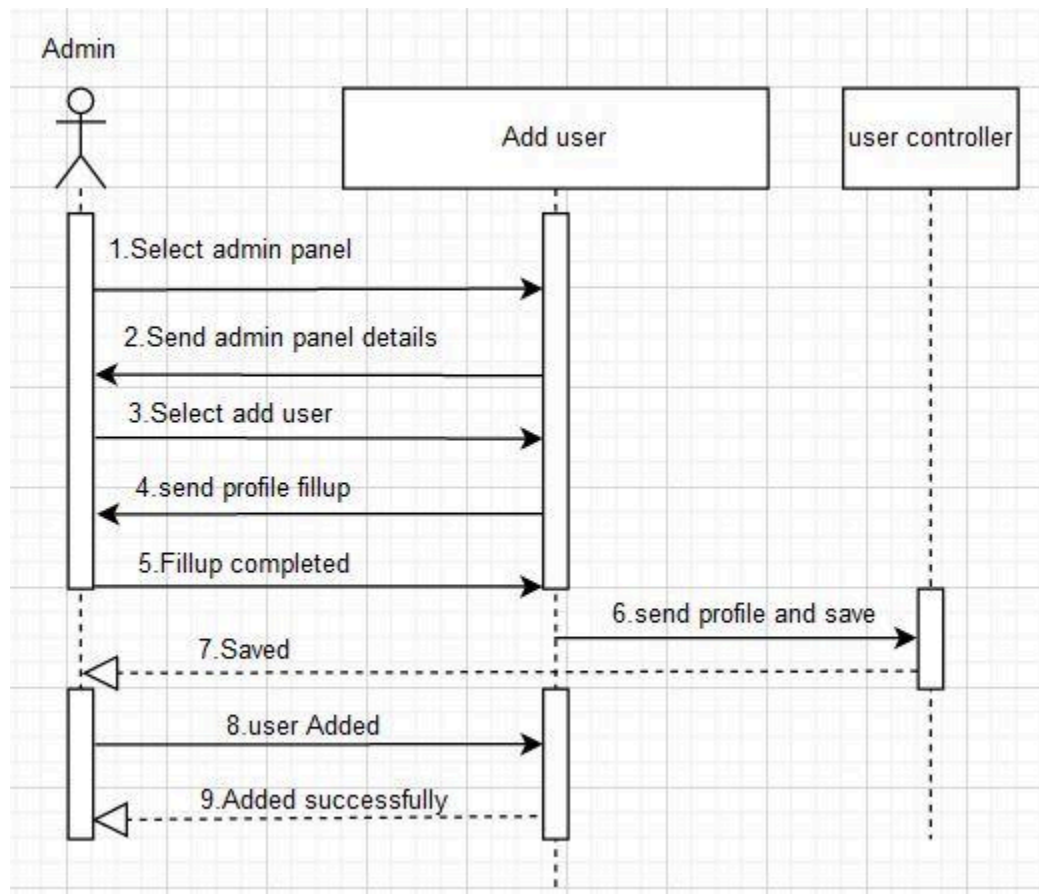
Admin

Add user

user controller

1.Select admin panel

2.Send admin panel details

3.Select add user

4.send profile fillup

5.Fillup completed

6.send profile and save

7.Saved

8.user Added

9.Added successfully